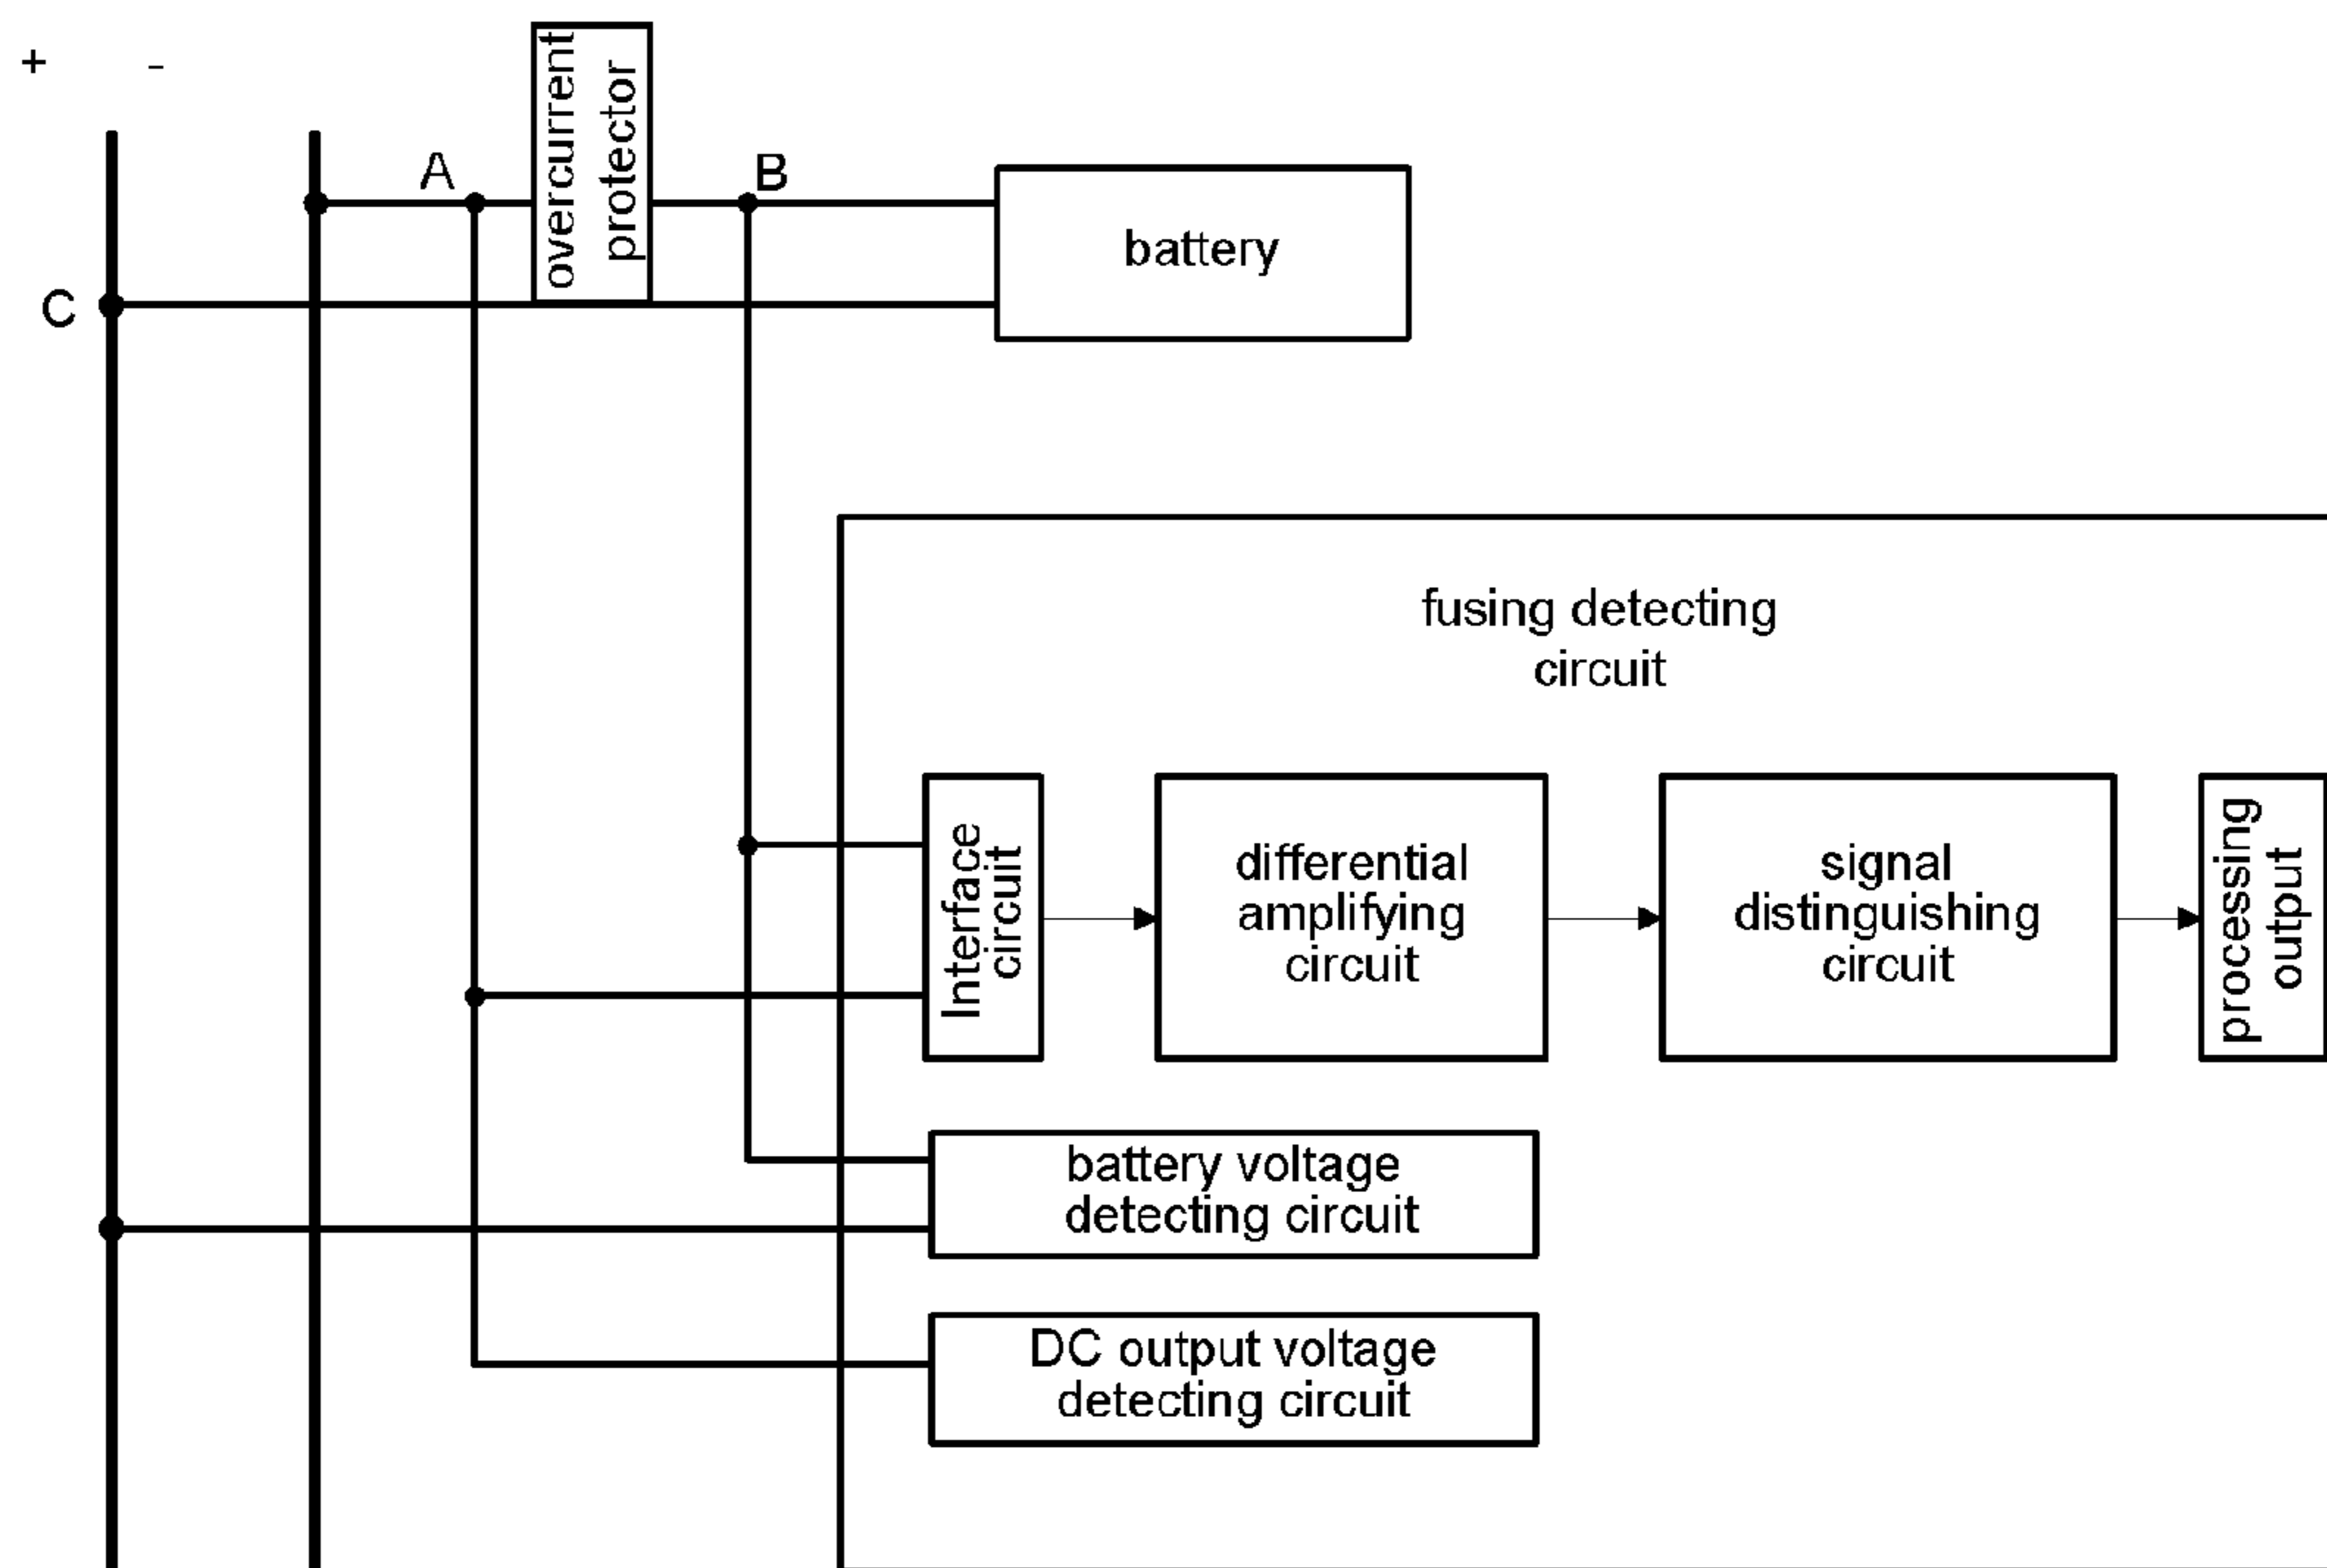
+ -

A

overcurrent protector

B

battery

C

fusing detecting circuit

Interface circuit

differential amplifying circuit

signal distinguishing circuit

processing output

battery voltage detecting circuit

DC output voltage detecting circuit